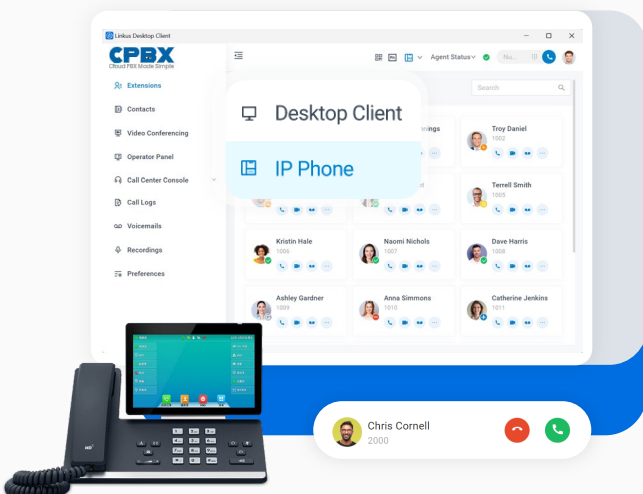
Linkus Desktop Client

CPBX
Cloud PBX Made Simple

Extensions
Contacts
Video Conferencing
Operator Panel
Call Center Console
Call Logs
Voicemails
Recordings
Preferences

Agent Status

Search

Desktop Client
IP Phone

Troy Daniel
1002

Terrell Smith
1005

Kristin Hale
1006

Naomi Nichols
1007

Dave Harris
1008

Ashley Gardner
1009

Anna Simmons
1010

Catherine Jenkins
1011

Chris Cornell
2000